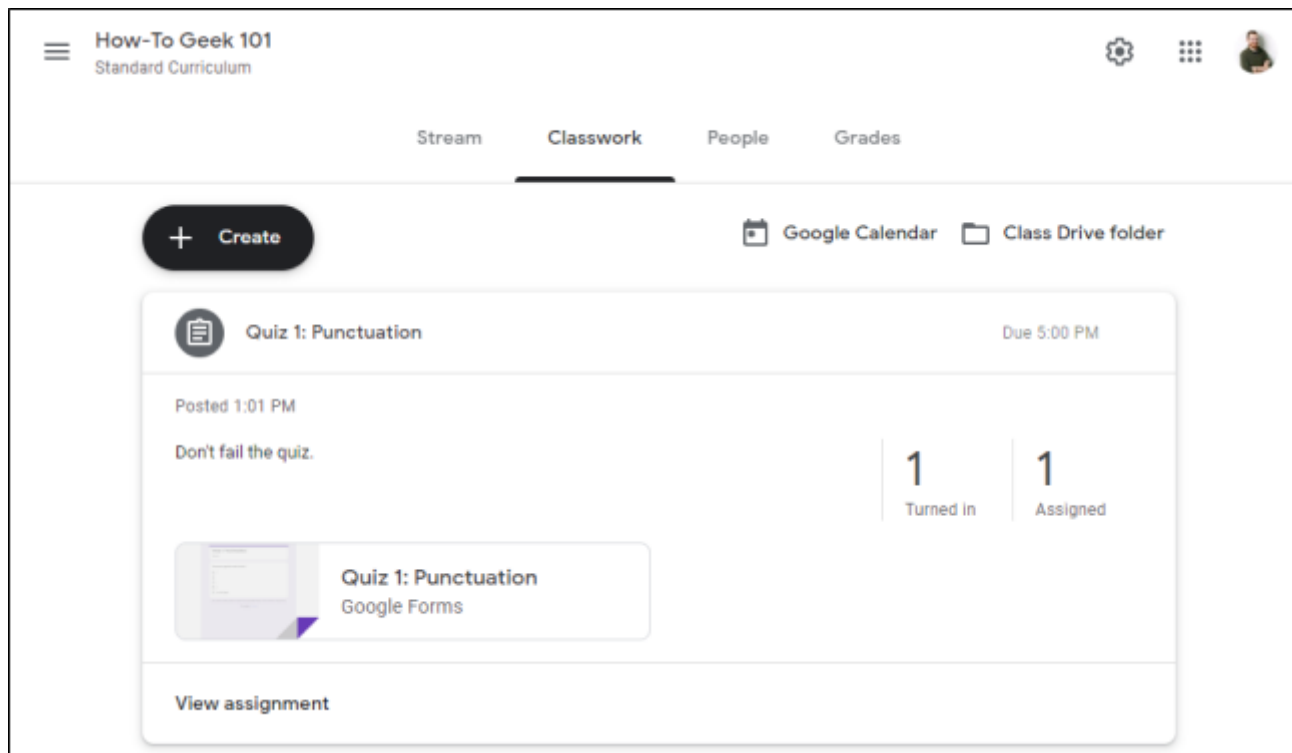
How-To Geek 101
Standard Curriculum

Stream Classwork People Grades

+ Create

Google Calendar Class Drive folder

Quiz 1: Punctuation

Due 5:00 PM

Posted 1:01 PM

Don't fail the quiz.

1
Turned in

1
Assigned

Quiz 1: Punctuation
Google Forms

View assignment